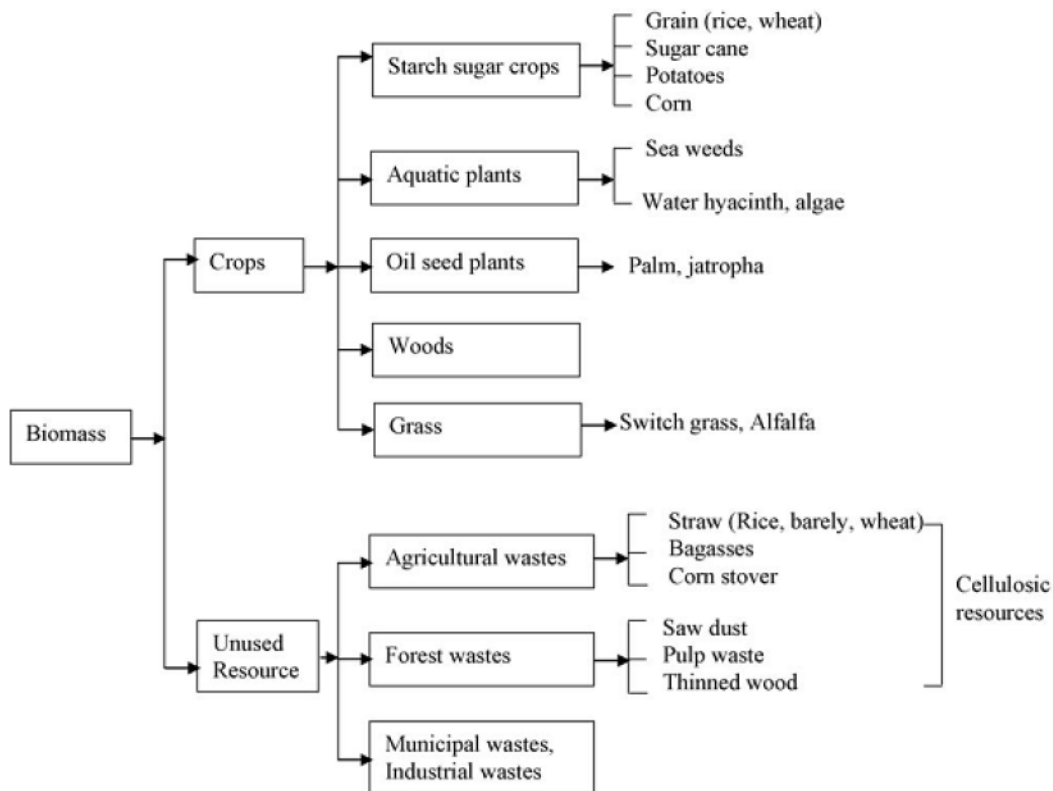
Biomass

Crops

Starch sugar crops

Grain (rice, wheat)
Sugar cane
Potatoes
Corn

Aquatic plants

Sea weeds
Water hyacinth, algae

Oil seed plants

Palm, jatropha

Woods

Grass

Switch grass, Alfalfa

Unused Resource

Agricultural wastes

Straw (Rice, barely, wheat)
Bagasses
Corn stover

Forest wastes

Saw dust
Pulp waste
Thinned wood

Cellulosic resources

Municipal wastes, Industrial wastes